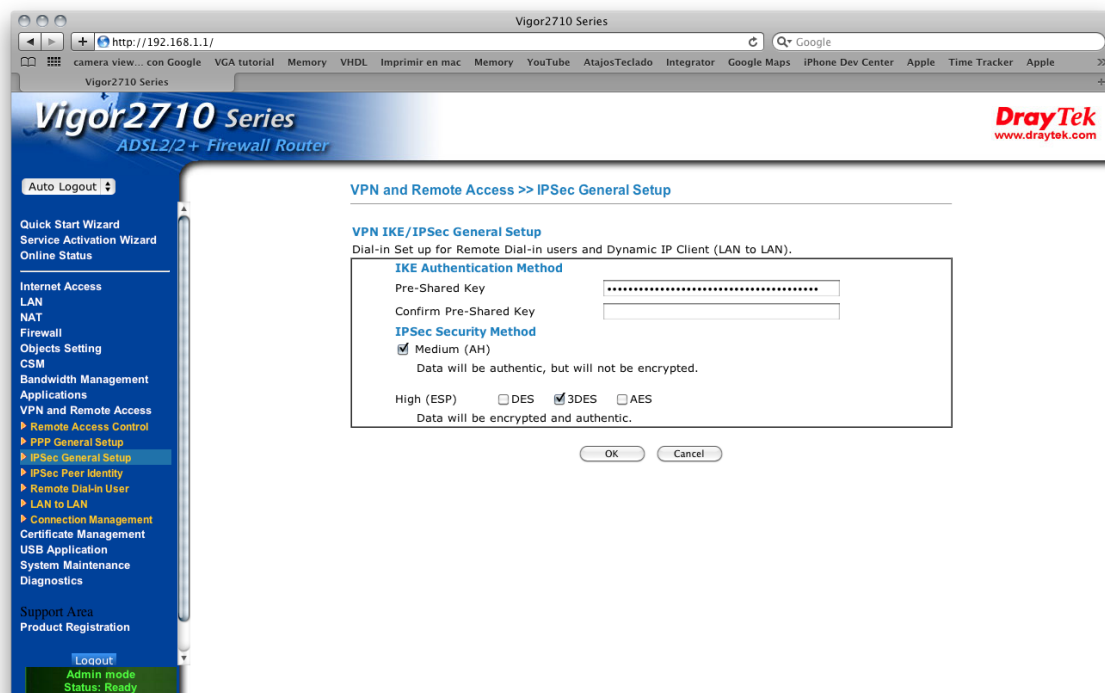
Vigor2710 Series

http://192.168.1.1/

Google

camera view... con Google VGA tutorial Memory VHDL Imprimir en mac Memory YouTube AtajosTeclado Integrator Google Maps iPhone Dev Center Apple Time Tracker Apple

Vigor2710 Series

Vigor2710 Series
ADSL2/2+ Firewall Router

DrayTek
www.draytek.com

Auto Logout

Quick Start Wizard
Service Activation Wizard
Online Status

Internet Access
LAN
NAT
Firewall
Objects Setting
CSM
Bandwidth Management
Applications
VPN and Remote Access
Remote Access Control
PPP General Setup
IPSec General Setup
IPSec Peer Identity
Remote Dial-in User
LAN to LAN
Connection Management
Certificate Management
USB Application
System Maintenance
Diagnostics

Support Area
Product Registration

Logout
Admin mode
Status: Ready

VPN and Remote Access >> IPSec General Setup

VPN IKE/IPSec General Setup
Dial-in Set up for Remote Dial-in users and Dynamic IP Client (LAN to LAN).

IKE Authentication Method
Pre-Shared Key ••••••••••••••••••••••••••••••••••••••••
Confirm Pre-Shared Key
IPSec Security Method
Medium (AH)
Data will be authentic, but will not be encrypted.

High (ESP) DES 3DES AES
Data will be encrypted and authentic.

OK Cancel